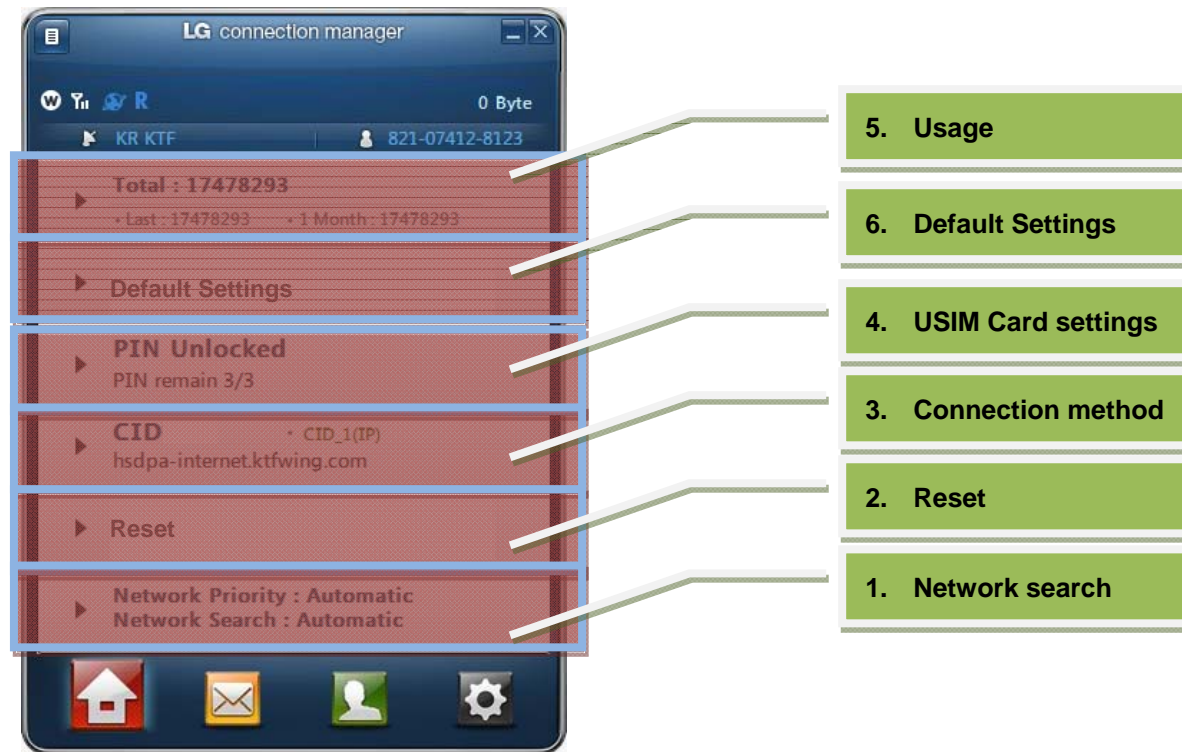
LG connection manager

R

0 Byte

KR KTF

821-07412-8123

Total : 17478293

• Last : 17478293 • 1 Month : 17478293

Default Settings

PIN Unlocked

PIN remain 3/3

CID • CID_1(IP)

hsdpa-internet.ktfwing.com

Reset

Network Priority : Automatic

Network Search : Automatic

5. Usage

6. Default Settings

4. USIM Card settings

3. Connection method

2. Reset

1. Network search